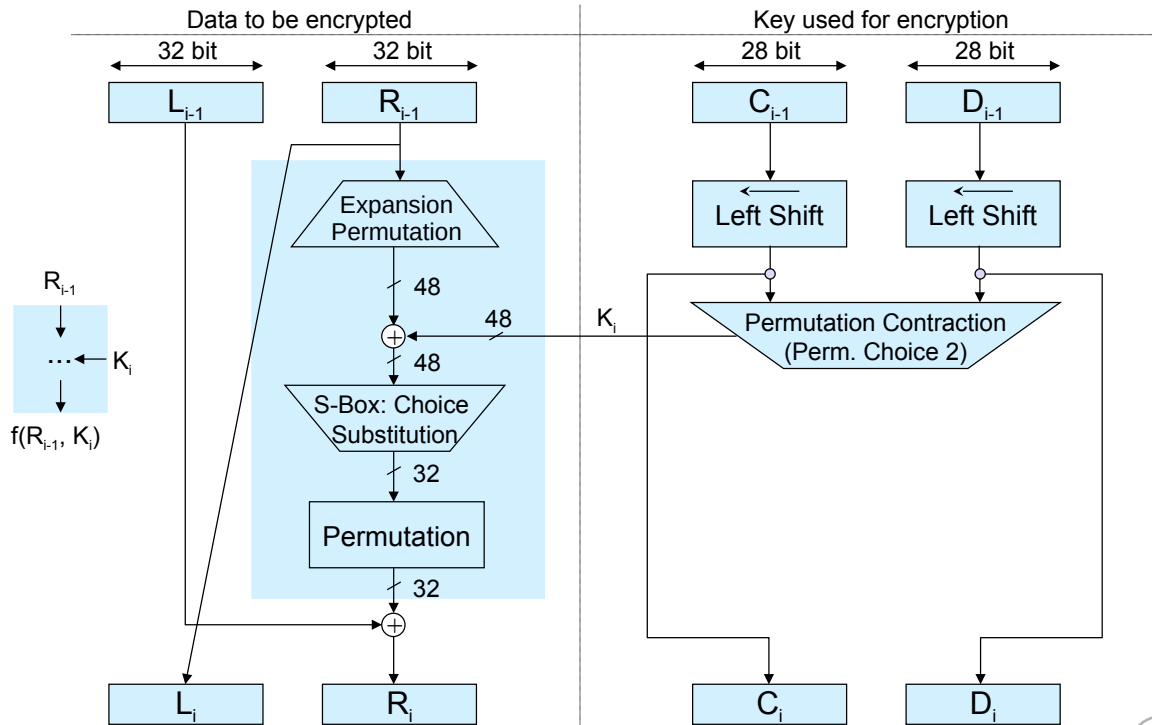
Data to be encrypted

Key used for encryption

32 bit

32 bit

28 bit

28 bit

$L_{i-1}$

$R_{i-1}$

$C_{i-1}$

$D_{i-1}$

Expansion Permutation

Left Shift

Left Shift

48

$R_{i-1}$

48

$K_i$

Permutation Contraction (Perm. Choice 2)

... $K_i$

48

$f(R_{i-1}, K_i)$

S-Box: Choice Substitution

32

Permutation

32

$L_i$

$R_i$

$C_i$

$D_i$